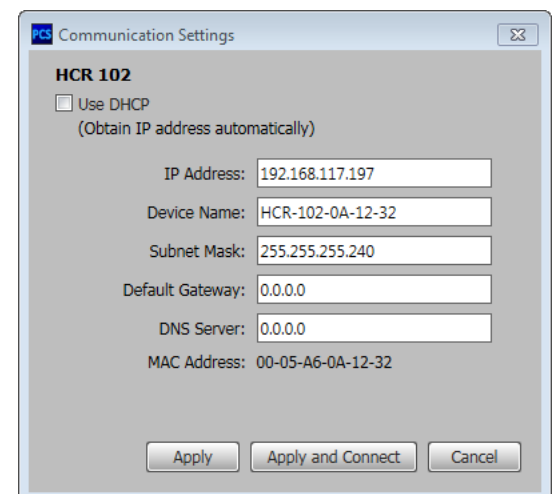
PCS Communication Settings

HCR 102

Use DHCP
(Obtain IP address automatically)

IP Address: 192.168.117.197
Device Name: HCR-102-0A-12-32
Subnet Mask: 255.255.255.240
Default Gateway: 0.0.0.0
DNS Server: 0.0.0.0
MAC Address: 00-05-A6-0A-12-32

Apply
Apply and Connect
Cancel